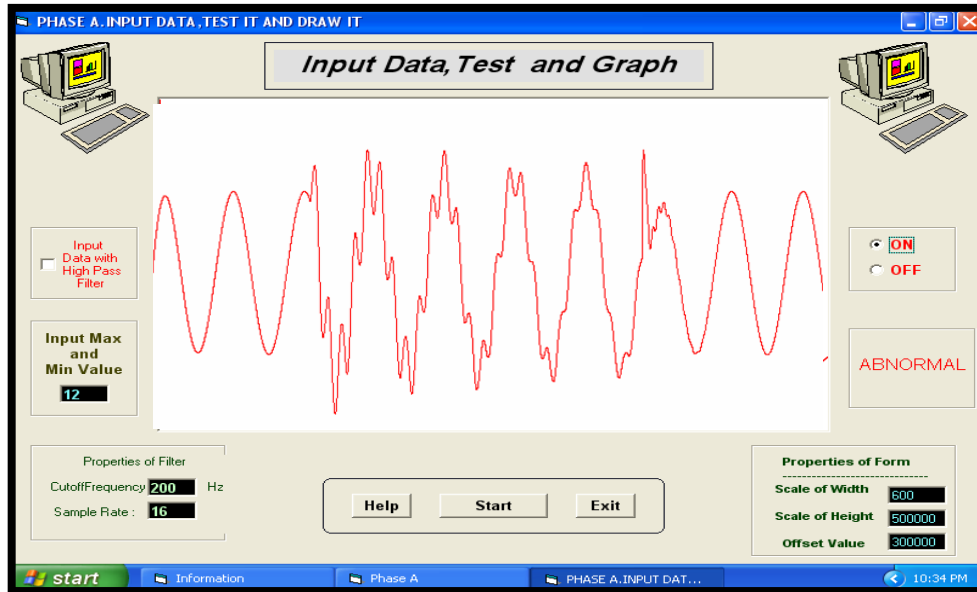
PHASE A.INPUT DATA,TEST IT AND DRAW IT

Input Data,Test and Graph

Input Data with High Pass Filter

Input Max and Min Value

12

ON
OFF

ABNORMAL

Properties of Filter

CutoffFrequency 200 Hz

Sample Rate : 16

Help Start Exit

Properties of Form

Scale of Width 600

Scale of Height 500000

Offset Value 300000

start Information Phase A PHASE A.INPUT DAT... 10:34 PM